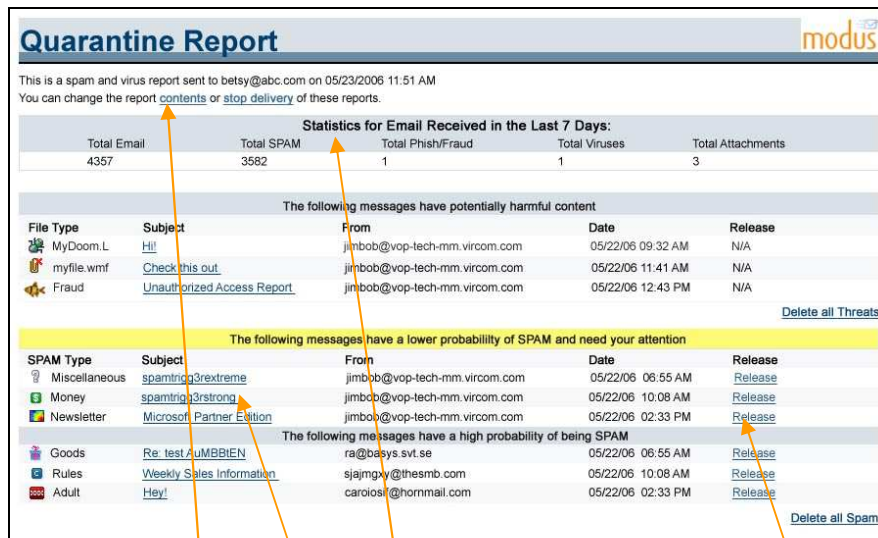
Quarantine Report

modus

This is a spam and virus report sent to betsy@abc.com on 05/23/2006 11:51 AM
You can change the report contents or stop delivery of these reports.

Statistics for Email Received in the Last 7 Days:

| Total Email | Total SPAM | Total Phish/Fraud | Total Viruses | Total Attachments |
|---|---|---|---|---|
| 4357 | 3582 | 1 | 1 | 3 |

The following messages have potentially harmful content

| File Type | Subject | From | Date | Release |
|---|---|---|---|---|
| MyDoom.L | Hi! | jimbob@vop-tech-mm.vircom.com | 05/22/06 09:32 AM | N/A |
| myfile.wmf | Check this out | jimbob@vop-tech-mm.vircom.com | 05/22/06 11:41 AM | N/A |
| Fraud | Unauthorized Access Report | jimbob@vop-tech-mm.vircom.com | 05/22/06 12:43 PM | N/A |

Delete all Threats

The following messages have a lower probability of SPAM and need your attention

| SPAM Type | Subject | From | Date | Release |
|---|---|---|---|---|
| Miscellaneous | spamtrigg3rextreme | jimbob@vop-tech-mm.vircom.com | 05/22/06 06:55 AM | Release |
| Money | spamtrigg3rstrong | jimbob@vop-tech-mm.vircom.com | 05/22/06 10:08 AM | Release |
| Newsletter | Microsoft Partner Edition | jimbob@vop-tech-mm.vircom.com | 05/22/06 02:33 PM | Release |

The following messages have a high probability of being SPAM

| Goods | Re: test AuMBBtEN | ra@basys.svt.se | 05/22/06 06:55 AM | Release |
|---|---|---|---|---|
| Rules | Weekly Sales Information | sjajmgxy@thesmb.com | 05/22/06 10:08 AM | Release |
| Adult | Hey! | caroiosi@hornmail.com | 05/22/06 02:33 PM | Release |

Delete all Spam